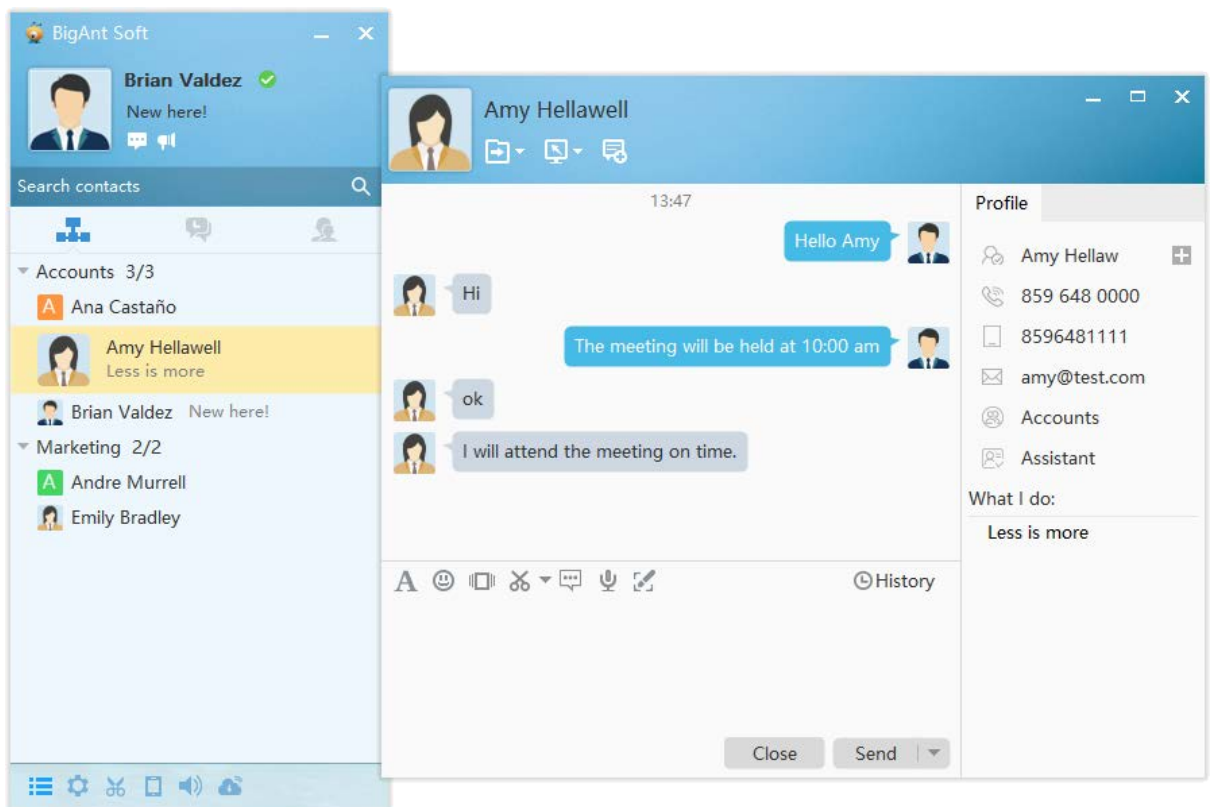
BigAnt Soft

Brian Valdez

New here!

Search contacts

Accounts 3/3

A Ana Castaño

Amy Hellawell

Less is more

Brian Valdez New here!

Marketing 2/2

A Andre Murrell

Emily Bradley

Amy Hellawell

13:47

Hello Amy

Hi

The meeting will be held at 10:00 am

ok

I will attend the meeting on time.

History

Close

Send

Profile

Amy Hellaw

859 648 0000

8596481111

amy@test.com

Accounts

Assistant

What I do:

Less is more